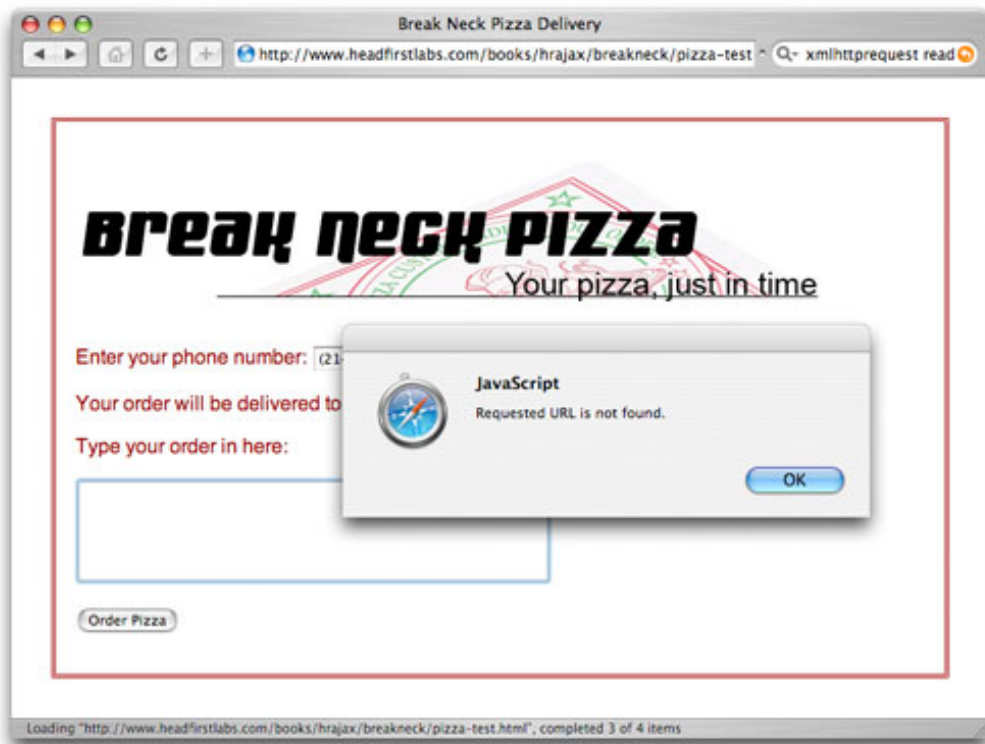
Break Neck Pizza Delivery

http://www.headfirstlabs.com/books/hrajax/breakneck/pizza-test

xmlhttprequest read

Break Neck Pizza

Your pizza, just in time

Enter your phone number: (21

Your order will be delivered to

Type your order in here:

Order Pizza

JavaScript

Requested URL is not found.

OK

Loading "http://www.headfirstlabs.com/books/hrajax/breakneck/pizza-test.html", completed 3 of 4 items